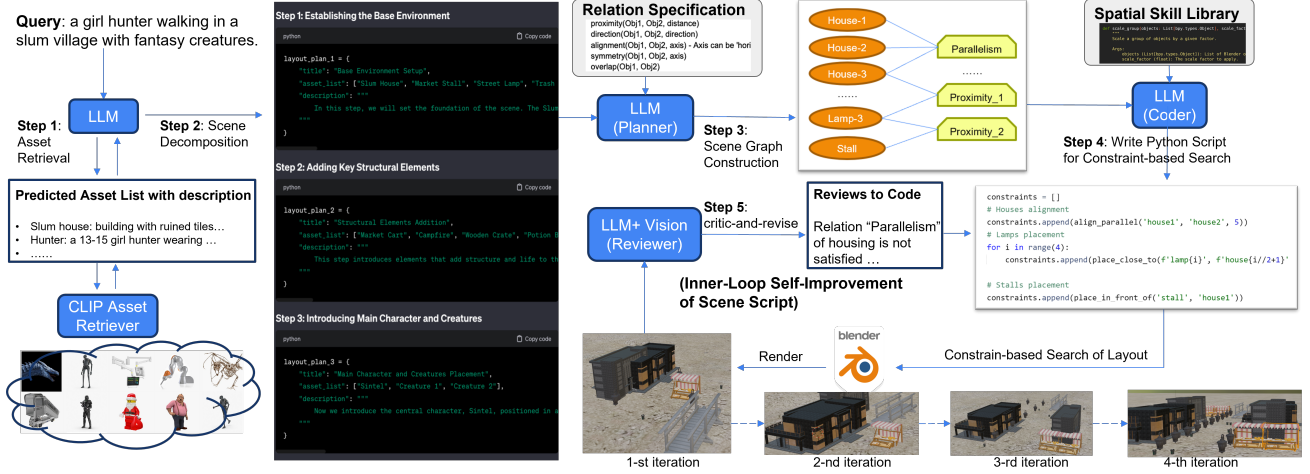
**Query**: a girl hunter walking in a slum village with fantasy creatures.

LLM

**Step 1**: Asset Retrieval

**Step 2**: Scene Decomposition

**Predicted Asset List with description**

- Slum house: building with ruined tiles…
- Hunter: a 13-15 girl hunter wearing …
- ……

CLIP Asset Retriever

**Step 1: Establishing the Base Environment**

python Copy code

```
layout_plan_1 = {
    "title": "Base Environment Setup",
    "asset_list": ["Slum House", "Market Stall", "Street Lamp", "Trash
    "description": """
        In this step, we will set the foundation of the scene. The Slum
    """
}
```

**Step 2: Adding Key Structural Elements**

python Copy code

```
layout_plan_2 = {
    "title": "Structural Elements Addition",
    "asset_list": ["Market Cart", "Campfire", "Wooden Crate", "Potion B
    "description": """
        This step introduces elements that add structure and life to th
    """
}
```

**Step 3: Introducing Main Character and Creatures**

python Copy code

```
layout_plan_3 = {
    "title": "Main Character and Creatures Placement",
    "asset_list": ["Sintel", "Creature 1", "Creature 2"],
    "description": """
        Now we introduce the central character, Sintel, positioned in a
    """
}
```

**Relation Specification**

proximity(Obj1, Obj2, distance)
direction(Obj1, Obj2, direction)
alignment(Obj1, Obj2, axis) - Axis can be 'hori
symmetry(Obj1, Obj2, axis)
overlap(Obj1, Obj2)

LLM (Planner)

**Step 3**: Scene Graph Construction

House-1
House-2
House-3
……
Lamp-3
Stall
Parallelism
……
Proximity_1
Proximity_2

**Spatial Skill Library**

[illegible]

LLM (Coder)

**Step 4**: Write Python Script for Constraint-based Search

**Step 5**: critic-and-revise

LLM+ Vision (Reviewer)

**Reviews to Code**

Relation "Parallelism" of housing is not satisfied …

```
constraints = []
# Houses alignment
constraints.append(align_parallel('house1', 'house2', 5))
# Lamps placement
for i in range(4):
    constraints.append(place_close_to(f'lamp{i}', f'house{i//2+1}'

# Stalls placement
constraints.append(place_in_front_of('stall', 'house1'))
```

**(Inner-Loop Self-Improvement of Scene Script)**

blender

Render

Constrain-based Search of Layout

1-st iteration
2-nd iteration
3-rd iteration
4-th iteration